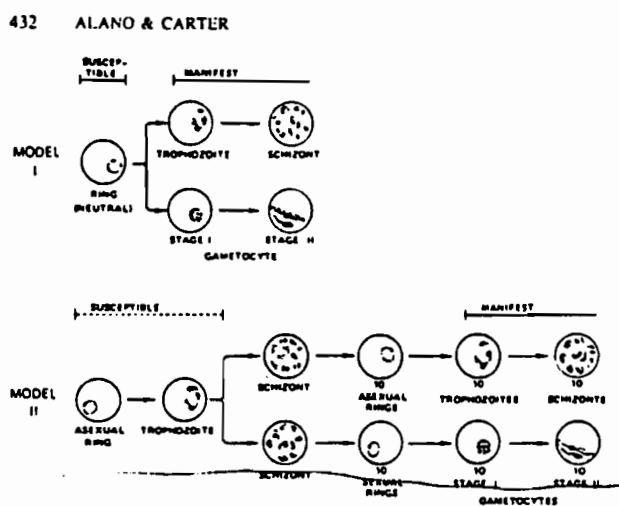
432 ALANO & CARTER

SUSCEPTIBLE

MANIFEST

MODEL I

TROPHOZOITE

SCHIZONT

RING (NEUTRAL)

STAGE I

STAGE II

GAMETOCYTE

SUSCEPTIBLE

MANIFEST

MODEL II

ASEXUAL RING

TROPHOZOITE

SCHIZONT

10 ASEXUAL RINGS

10 TROPHOZOITES

10 SCHIZONTS

SCHIZONT

10 SEXUAL RINGS

10 STAGE I

10 STAGE II

GAMETOCYTES